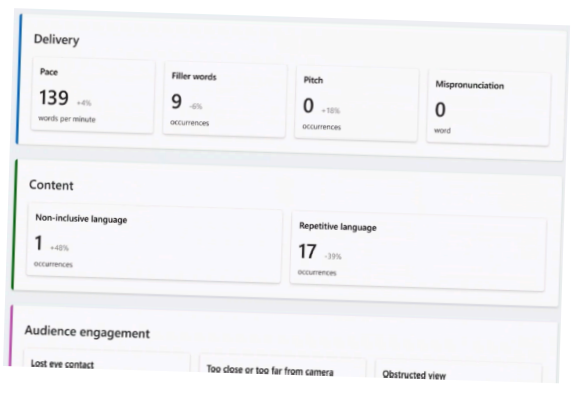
Delivery

Pace
139 +4%
words per minute

Filler words
9 -6%
occurrences

Pitch
0 +18%
occurrences

Mispronunciation
0
word

Content

Non-inclusive language
1 +48%
occurrences

Repetitive language
17 -39%
occurrences

Audience engagement

Lost eye contact

Too close or too far from camera

Obstructed view